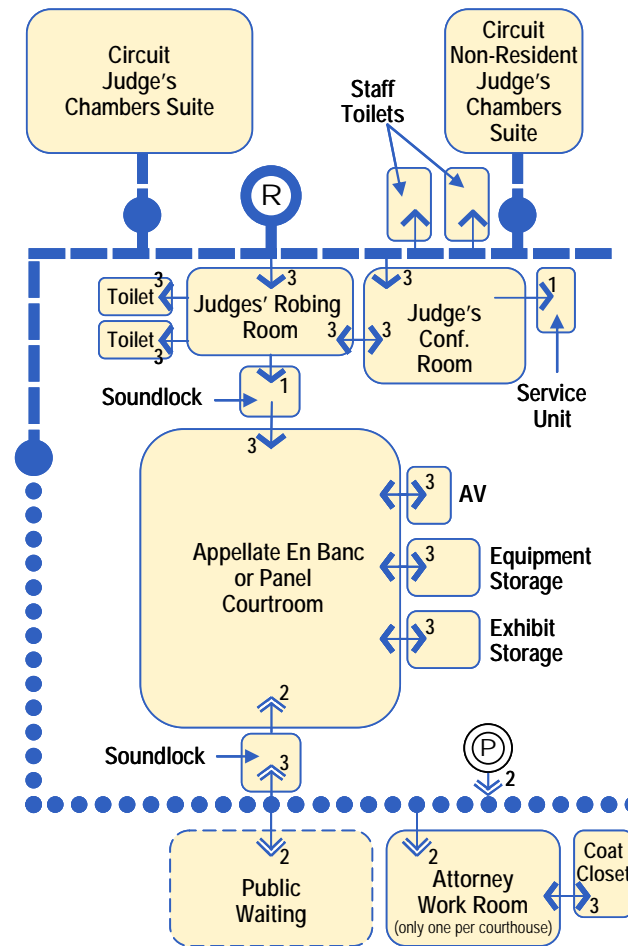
Circuit Judge's Chambers Suite

Circuit Non-Resident Judge's Chambers Suite

Staff Toilets

R

Toilet 3

Toilet 3

3 Judges' Robing Room 3

3 Judge's Conf. Room

1

Service Unit

Soundlock

1

3

Appellate En Banc or Panel Courtroom

3 AV

3 Equipment Storage

3 Exhibit Storage

2

Soundlock

3

P

2

2 Public Waiting

2 Attorney Work Room (only one per courthouse)

Coat Closet 3